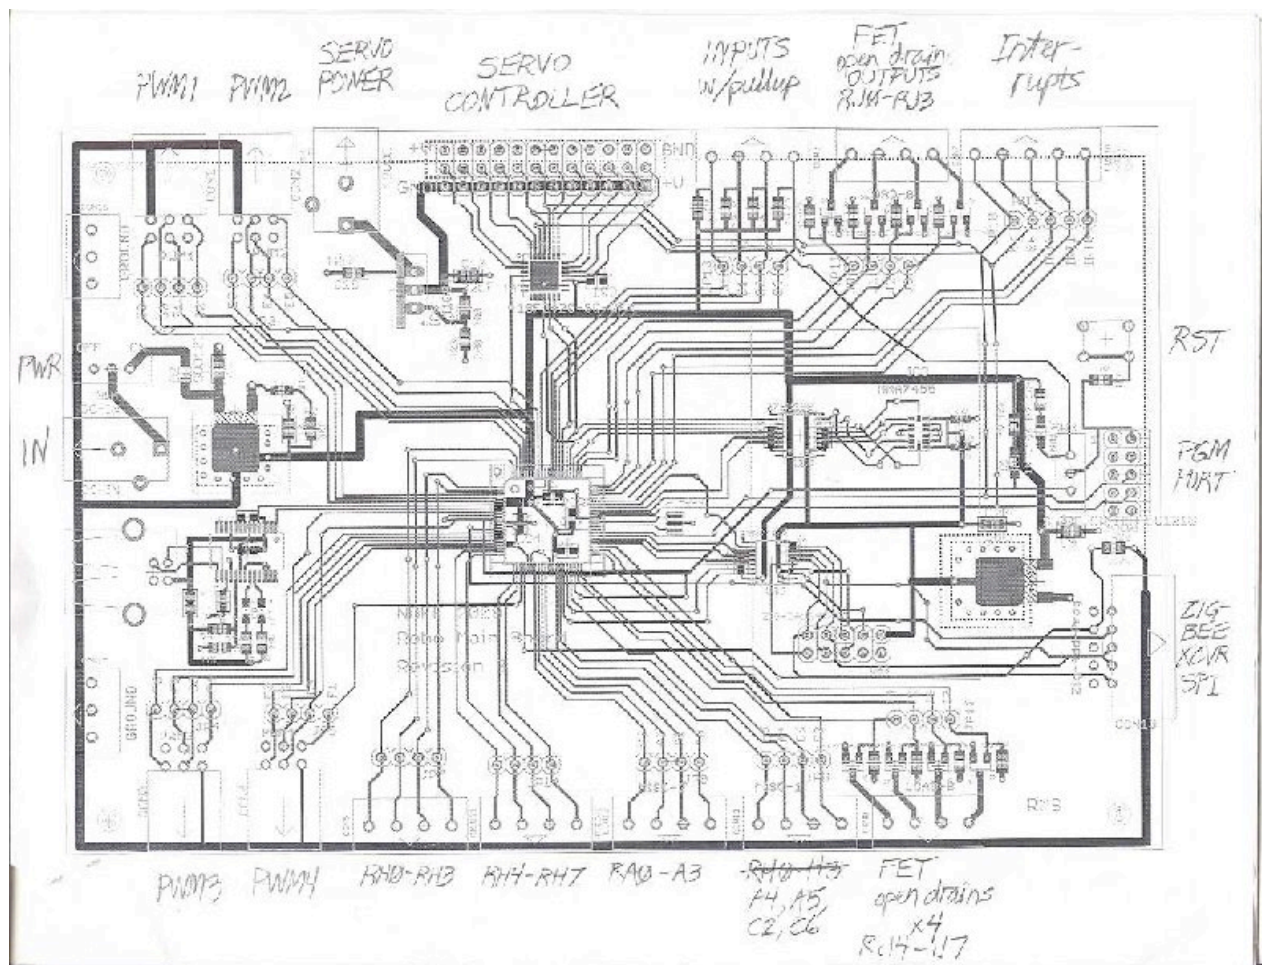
PWM1 PWM2 SERVO POWER SERVO CONTROLLER INPUTS w/pullup FET open drain OUTPUTS RJ10-RJ13 Inter-rupts

RST

PWR IN

PGM PORT

NIMH 2005
Robo Main Board
Revision

ZIG-BEE XCVR SPI

GROUND

PWM3 PWM4 RH0-RH3 RH4-RH7 RA0-A3 ~~RH0-H3~~ F4, A5 C2, C6 FET open drains x4 RJ4-J17